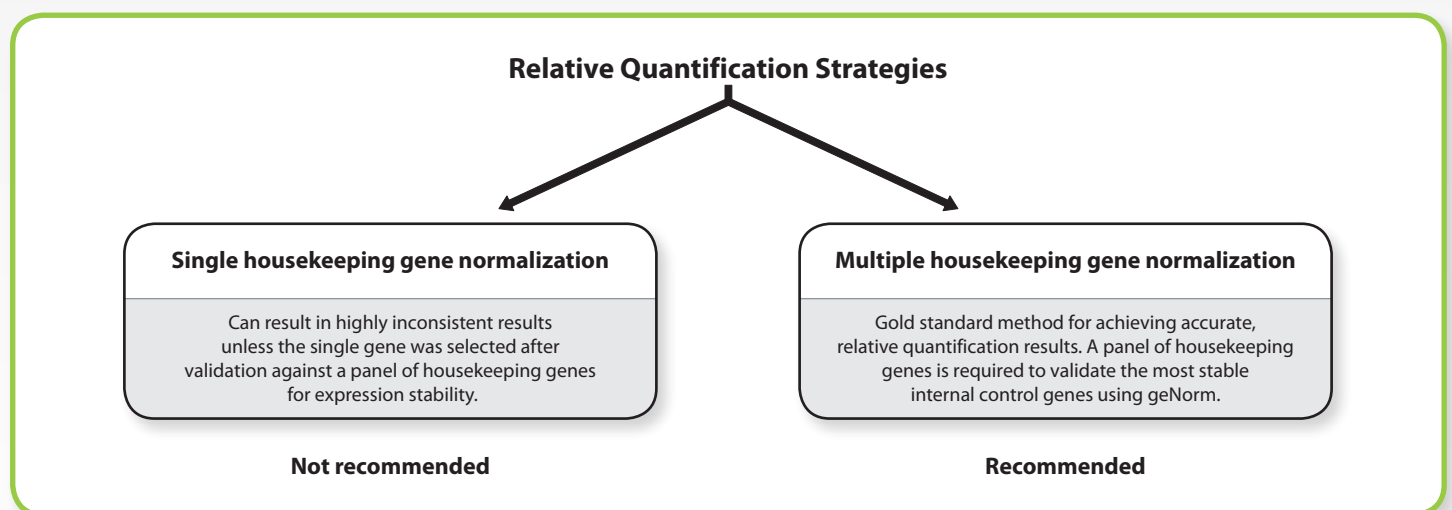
Relative Quantification Strategies

Single housekeeping gene normalization

Can result in highly inconsistent results unless the single gene was selected after validation against a panel of housekeeping genes for expression stability.

Not recommended

Multiple housekeeping gene normalization

Gold standard method for achieving accurate, relative quantification results. A panel of housekeeping genes is required to validate the most stable internal control genes using geNorm.

Recommended